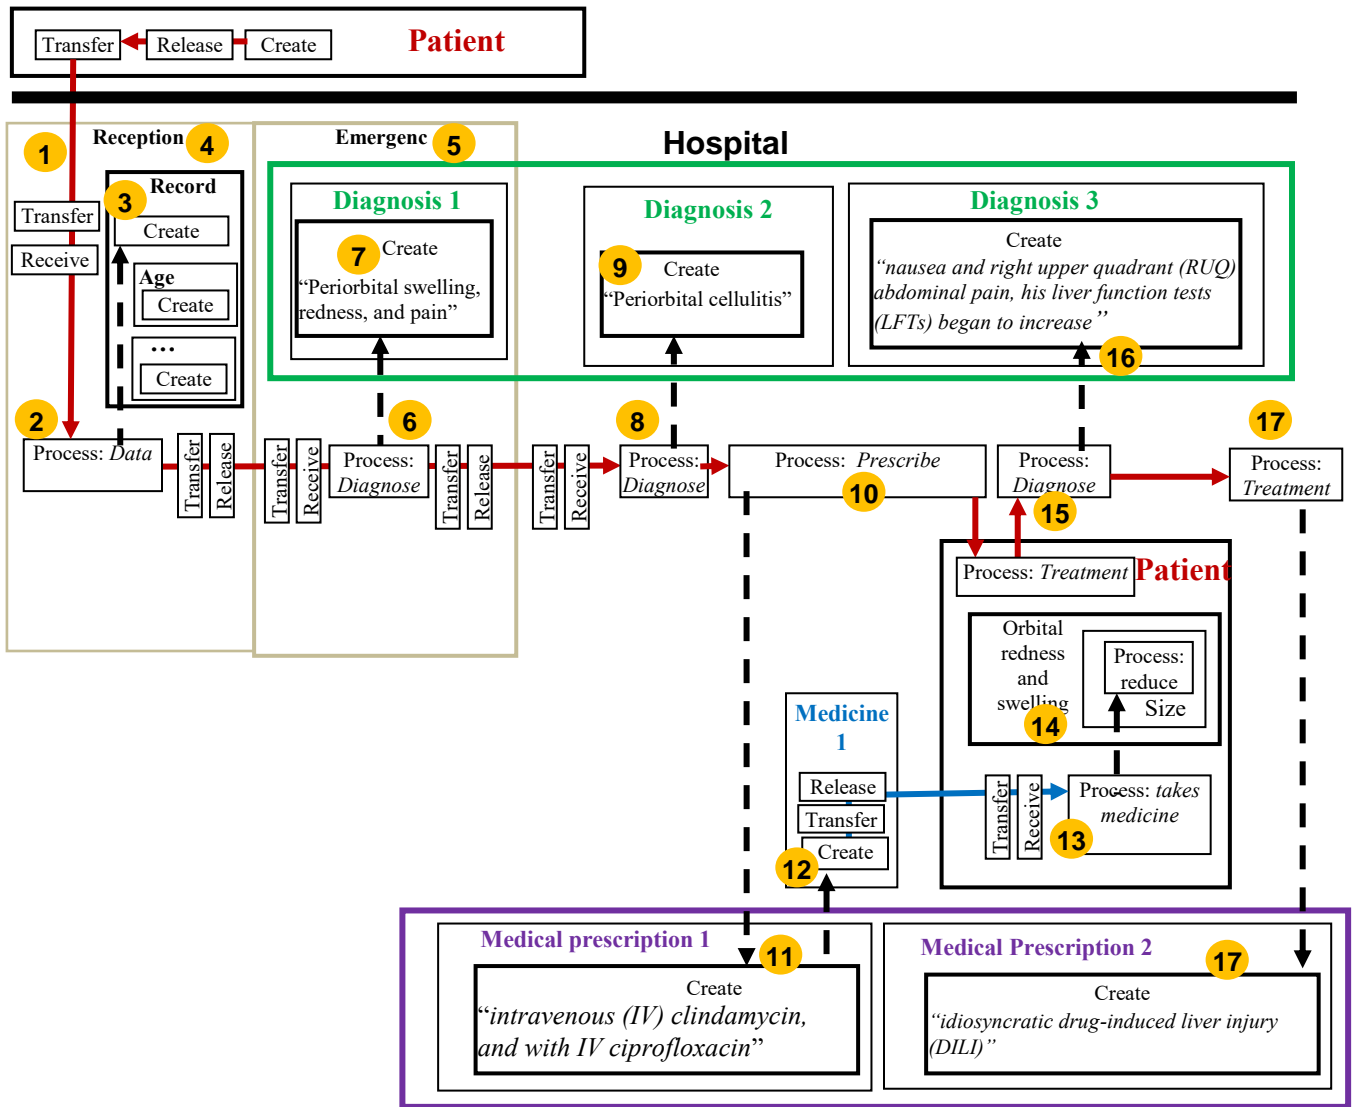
Transfer Release Create Patient

Hospital

1 Reception 4

Transfer

Receive

Record 3

Create

Age

Create

…

Create

2 Process: *Data*

Transfer Release

Emergenc 5

Transfer Receive

Process: *Diagnose* 6

Transfer Release

Transfer Receive

Diagnosis 1

7 Create

“Periorbital swelling, redness, and pain”

Diagnosis 2

9 Create

“Periorbital cellulitis”

Diagnosis 3

Create

*“nausea and right upper quadrant (RUQ) abdominal pain, his liver function tests (LFTs) began to increase”*

16

8 Process: *Diagnose*

Process: *Prescribe* 10

Process: *Diagnose* 15

17 Process: *Treatment*

Process: *Treatment* Patient

Orbital redness and swelling 14

Process: reduce

Size

Medicine 1

Release

Transfer

Create 12

Transfer Receive

Process: *takes medicine* 13

Medical prescription 1

11

Create

“*intravenous (IV) clindamycin, and with IV ciprofloxacin*”

Medical Prescription 2 17

Create

*“idiosyncratic drug-induced liver injury (DILI)”*